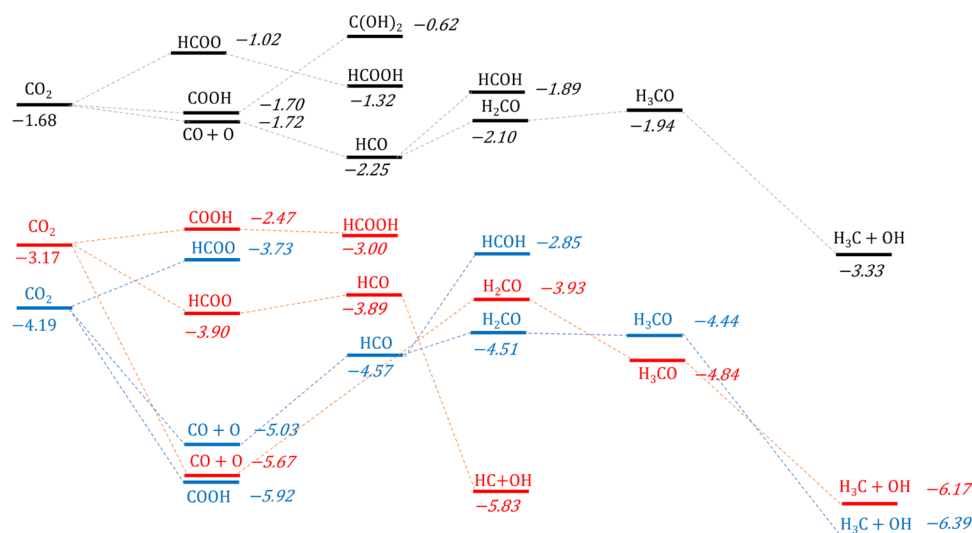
$CO_2$ −1.68

HCOO −1.02

COOH −1.70

CO + O −1.72

$C(OH)_2$ −0.62

HCOOH −1.32

HCO −2.25

HCOH −1.89

$H_2CO$ −2.10

$H_3CO$ −1.94

$H_3C + OH$ −3.33

$CO_2$ −3.17

$CO_2$ −4.19

COOH −2.47

HCOO −3.73

HCOO −3.90

HCOOH −3.00

HCO −3.89

HCO −4.57

HCOH −2.85

$H_2CO$ −3.93

$H_2CO$ −4.51

$H_3CO$ −4.44

$H_3CO$ −4.84

CO + O −5.03

CO + O −5.67

COOH −5.92

HC+OH −5.83

$H_3C + OH$ −6.17

$H_3C + OH$ −6.39